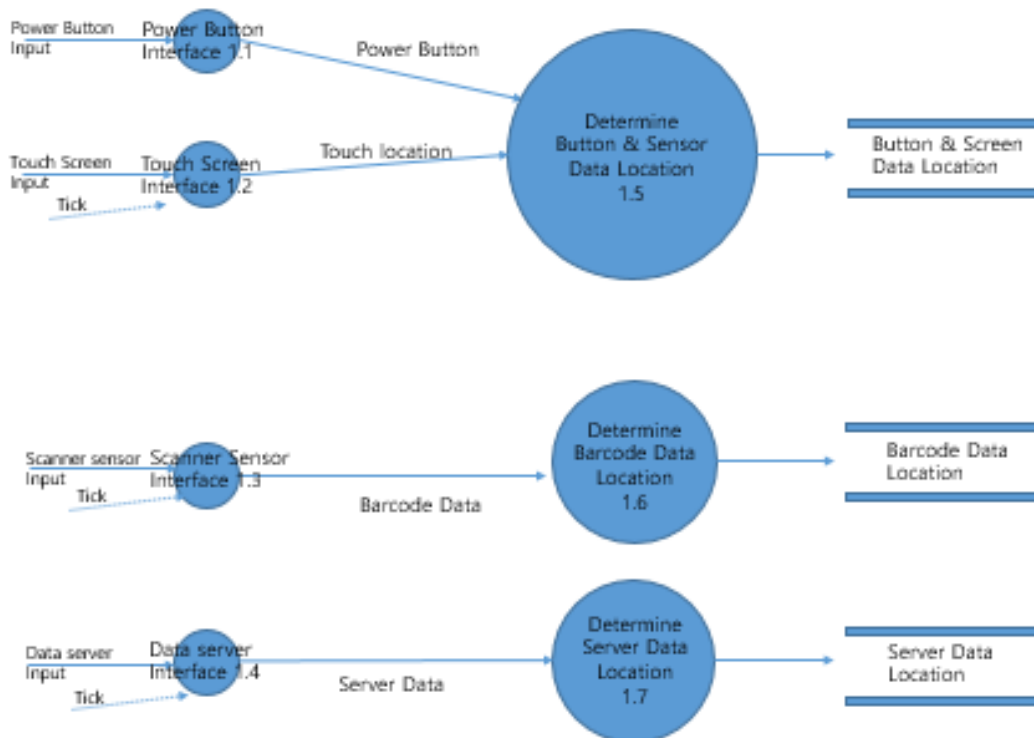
Power Button Input

Power Button Interface 1.1

Power Button

Determine Button & Sensor Data Location 1.5

Button & Screen Data Location

Touch Screen Input

Tick

Touch Screen Interface 1.2

Touch location

Scanner sensor Input

Tick

Scanner Sensor Interface 1.3

Barcode Data

Determine Barcode Data Location 1.6

Barcode Data Location

Data server Input

Tick

Data server Interface 1.4

Server Data

Determine Server Data Location 1.7

Server Data Location